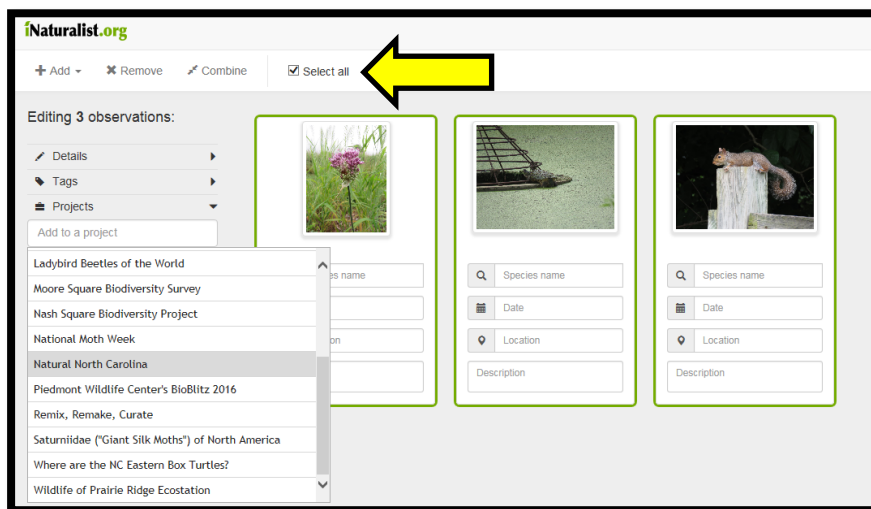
iNaturalist.org

+ Add ▾ ✖ Remove Combine ☑ Select all

Editing 3 observations:

Details
Tags
Projects

Add to a project

Ladybird Beetles of the World
Moore Square Biodiversity Survey
Nash Square Biodiversity Project
National Moth Week
Natural North Carolina
Piedmont Wildlife Center's BioBlitz 2016
Remix, Remake, Curate
Saturniidae ("Giant Silk Moths") of North America
Where are the NC Eastern Box Turtles?
Wildlife of Prairie Ridge Ecostation

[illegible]es name
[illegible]
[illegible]on
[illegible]

Species name
Date
Location
Description

Species name
Date
Location
Description